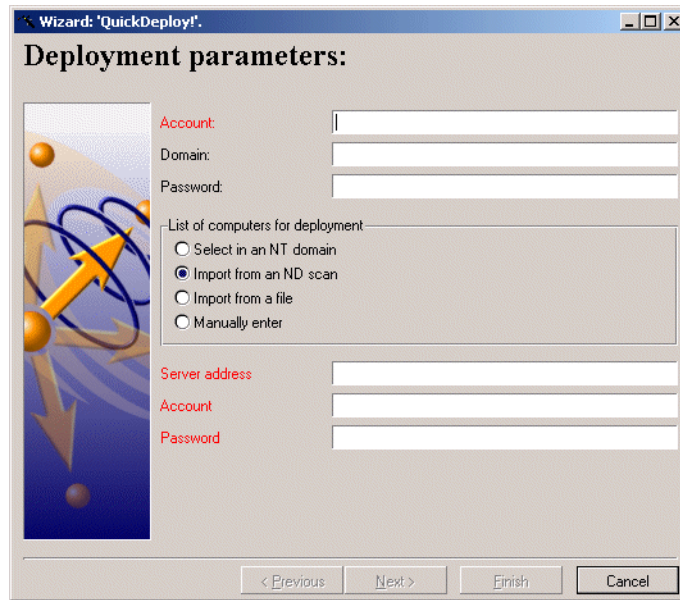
Wizard: 'QuickDeploy!'.

Deployment parameters:

Account:
Domain:
Password:

List of computers for deployment
Select in an NT domain
Import from an ND scan
Import from a file
Manually enter

Server address
Account
Password

< Previous
Next >
Finish
Cancel